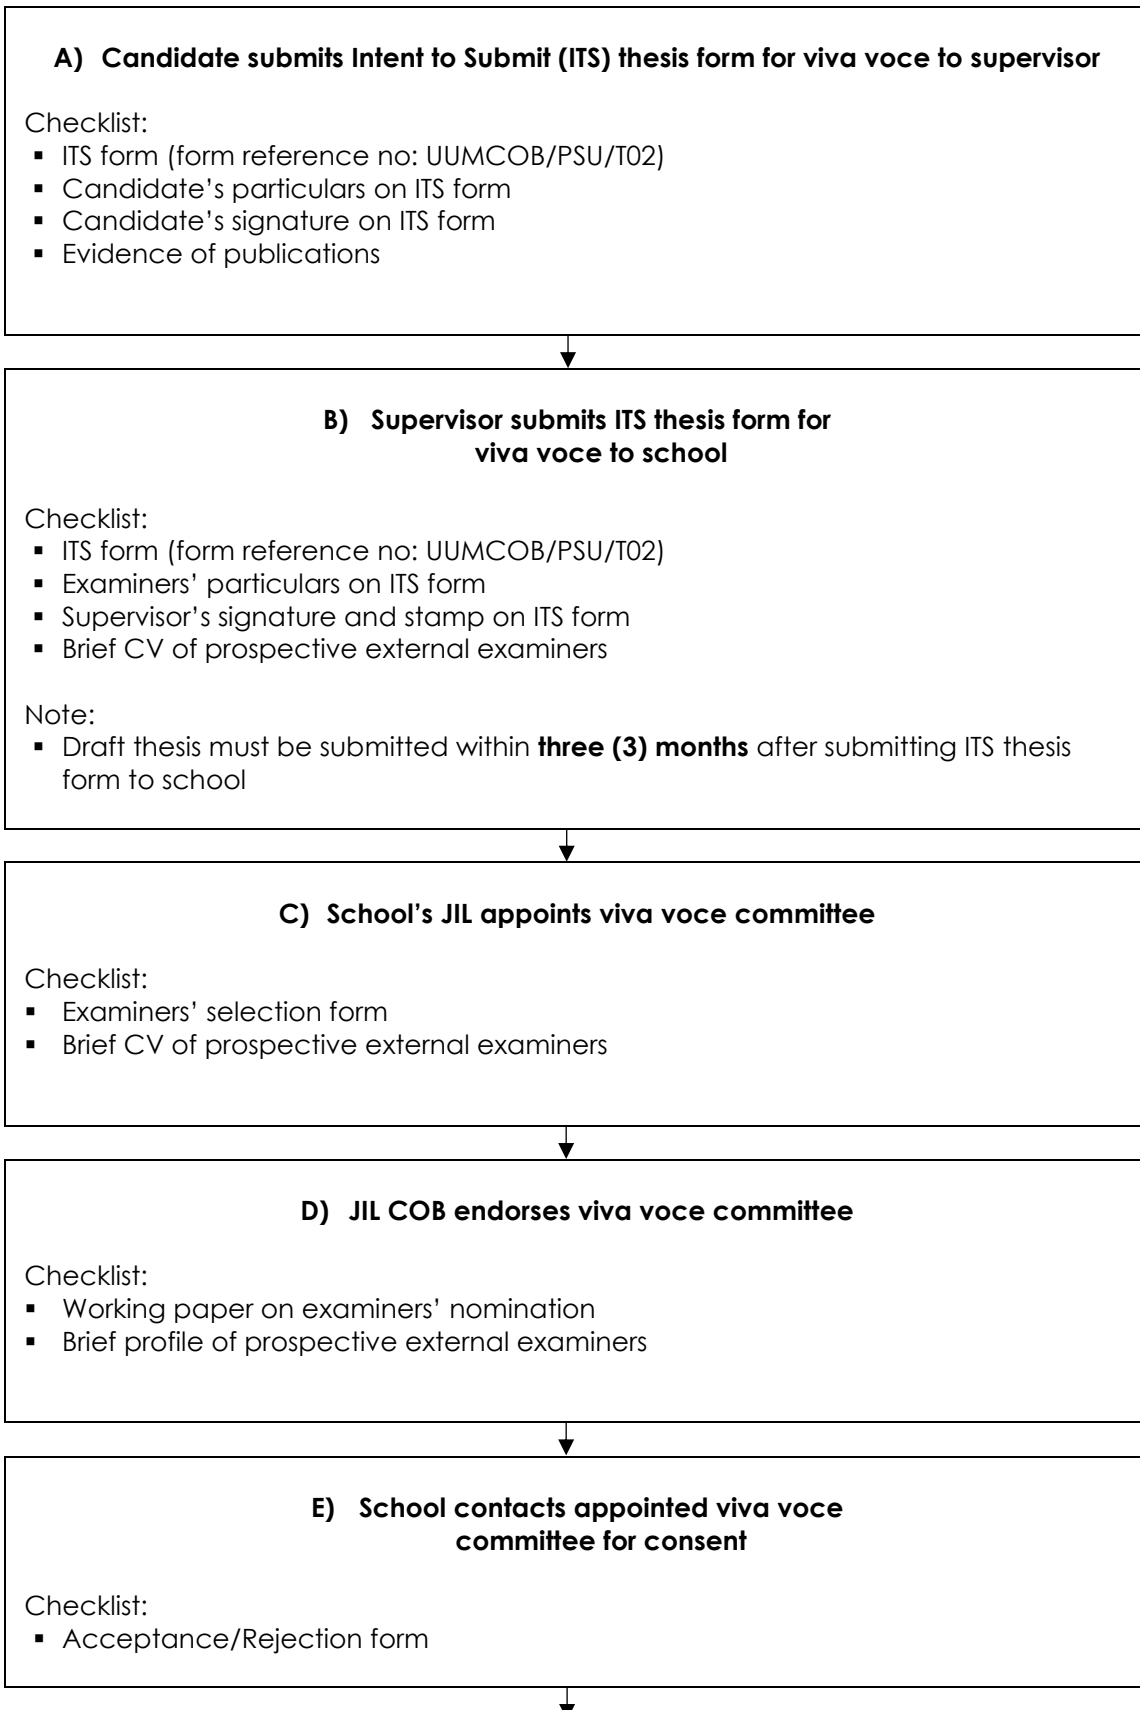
**A) Candidate submits Intent to Submit (ITS) thesis form for viva voce to supervisor**

Checklist:
- ITS form (form reference no: UUMCOB/PSU/T02)
- Candidate's particulars on ITS form
- Candidate's signature on ITS form
- Evidence of publications

**B) Supervisor submits ITS thesis form for viva voce to school**

Checklist:
- ITS form (form reference no: UUMCOB/PSU/T02)
- Examiners' particulars on ITS form
- Supervisor's signature and stamp on ITS form
- Brief CV of prospective external examiners

Note:
- Draft thesis must be submitted within **three (3) months** after submitting ITS thesis form to school

**C) School's JIL appoints viva voce committee**

Checklist:
- Examiners' selection form
- Brief CV of prospective external examiners

**D) JIL COB endorses viva voce committee**

Checklist:
- Working paper on examiners' nomination
- Brief profile of prospective external examiners

**E) School contacts appointed viva voce committee for consent**

Checklist:
- Acceptance/Rejection form